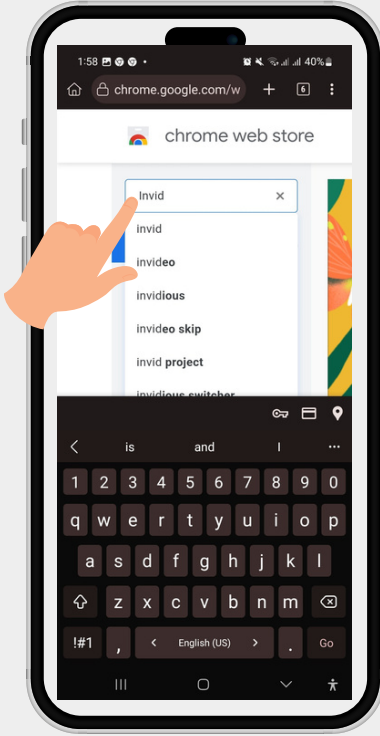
1:58 40%

chrome.google.com/w

6

chrome web store

Invid

invid

invideo

invidious

invideo skip

invid project

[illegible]

<

is

and

I

...

1 2 3 4 5 6 7 8 9 0

q w e r t y u i o p

a s d f g h j k l

z x c v b n m

!#1

,

<

English (US)

>

.

Go